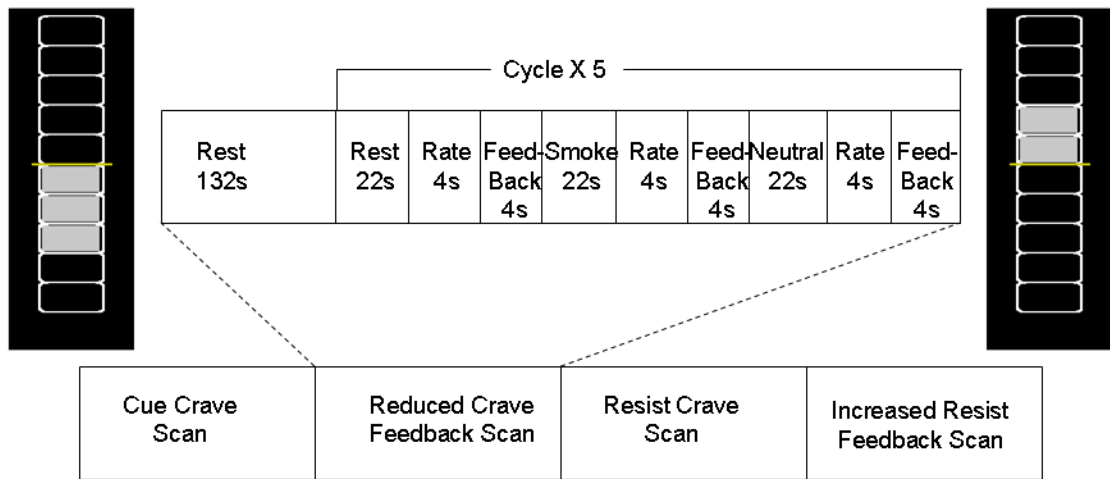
Cycle X 5

| Rest 132s | Rest 22s | Rate 4s | Feed-Back 4s | Smoke 22s | Rate 4s | Feed-Back 4s | Neutral 22s | Rate 4s | Feed-Back 4s |
|---|---|---|---|---|---|---|---|---|---|

| Cue Crave Scan | Reduced Crave Feedback Scan | Resist Crave Scan | Increased Resist Feedback Scan |
|---|---|---|---|